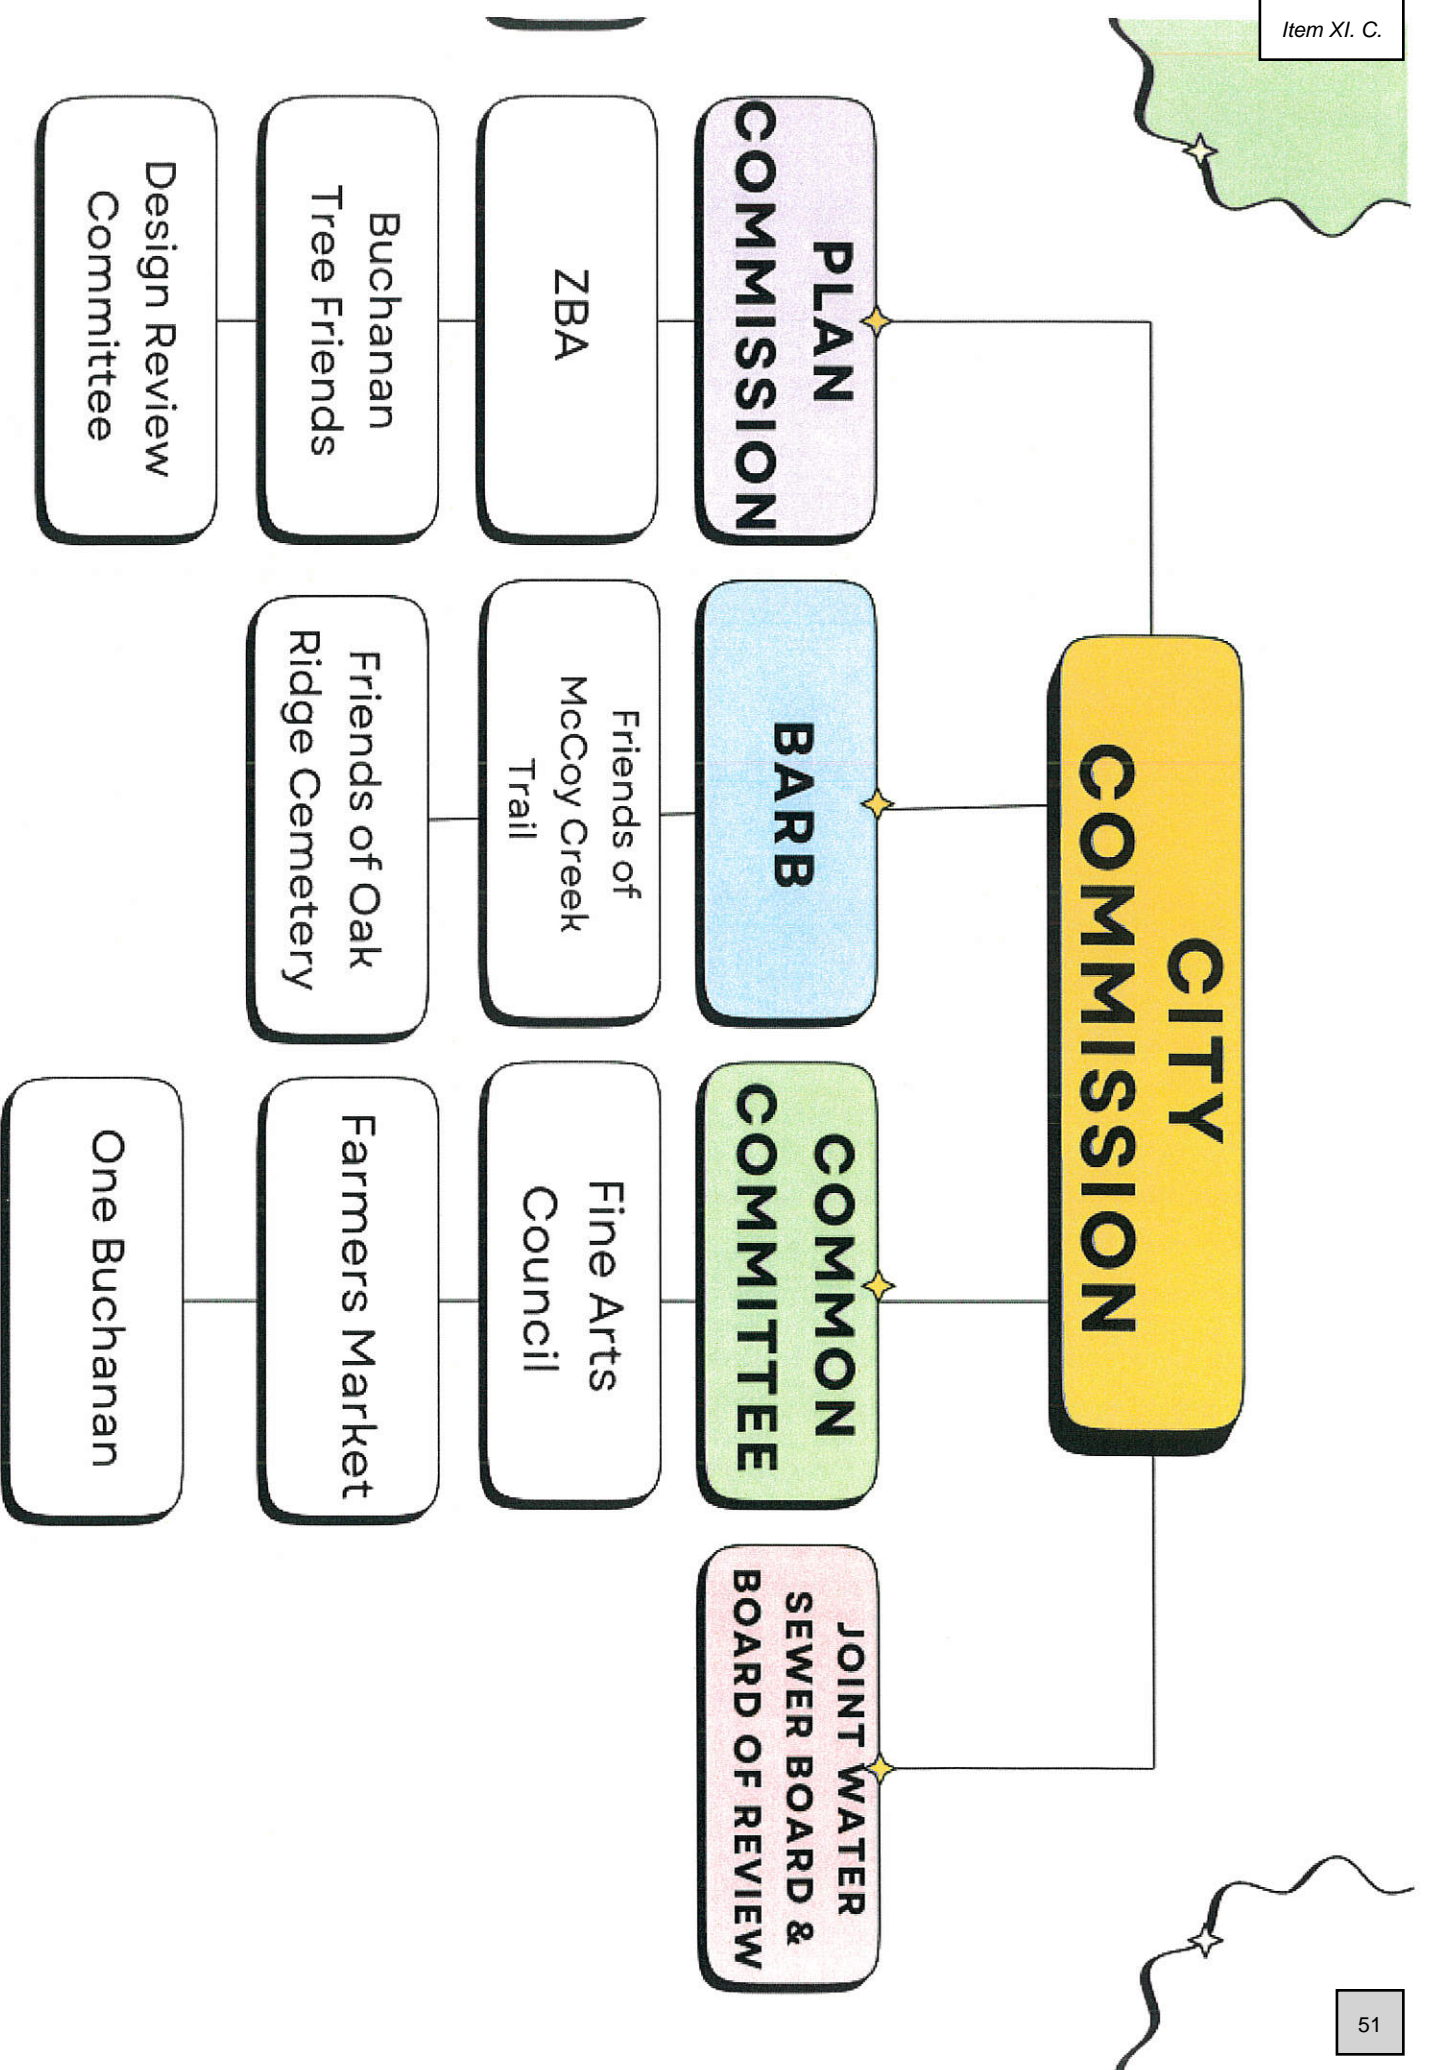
Item XI. C.

CITY COMMISSION

PLAN COMMISSION

ZBA

Buchanan Tree Friends

Design Review Committee

BARB

Friends of McCoy Creek Trail

Friends of Oak Ridge Cemetery

COMMON COMMITTEE

Fine Arts Council

Farmers Market

One Buchanan

JOINT WATER SEWER BOARD & BOARD OF REVIEW

51